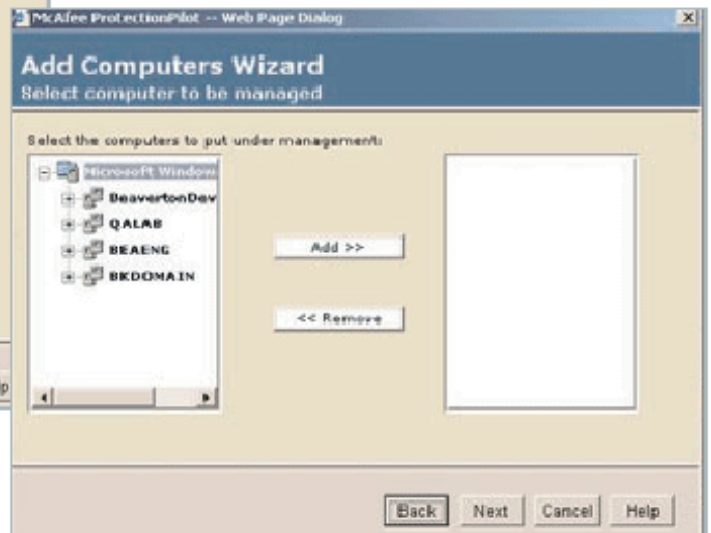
McAfee ProtectionPilot -- Web Page Dialog

Add Computers Wizard
Select computer to be managed

Select the computers to put under management:

Microsoft Window
BeavertonDev
QALAB
BEAENG
BKDOMAIN

Add >>

<< Remove

Back Next Cancel Help